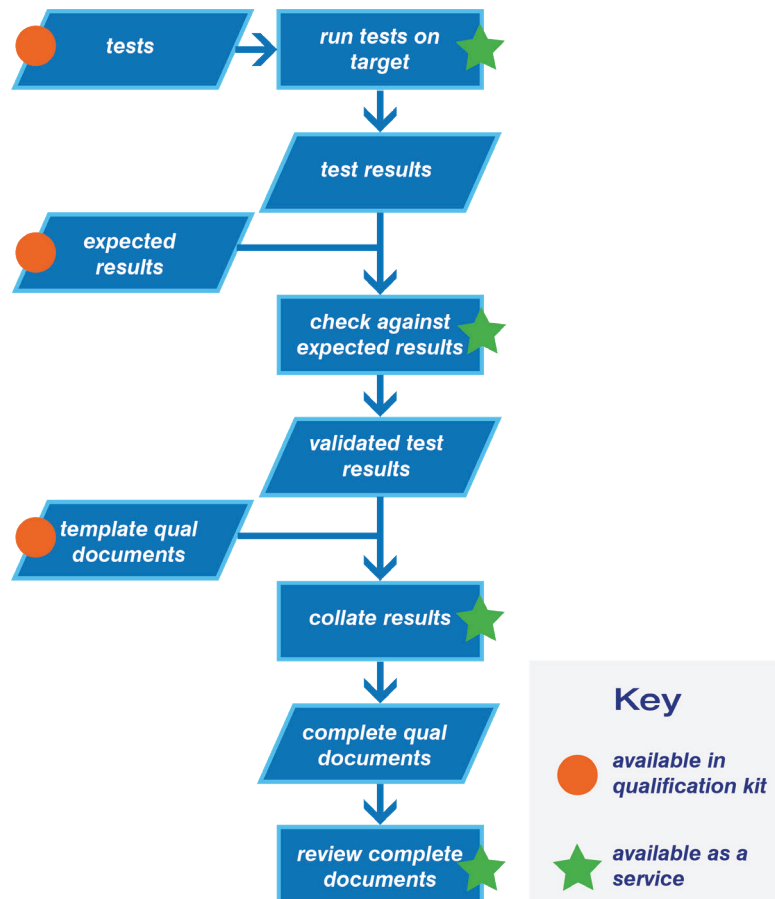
tests

run tests on target

test results

expected results

check against expected results

validated test results

template qual documents

collate results

complete qual documents

review complete documents

Key

available in qualification kit

available as a service